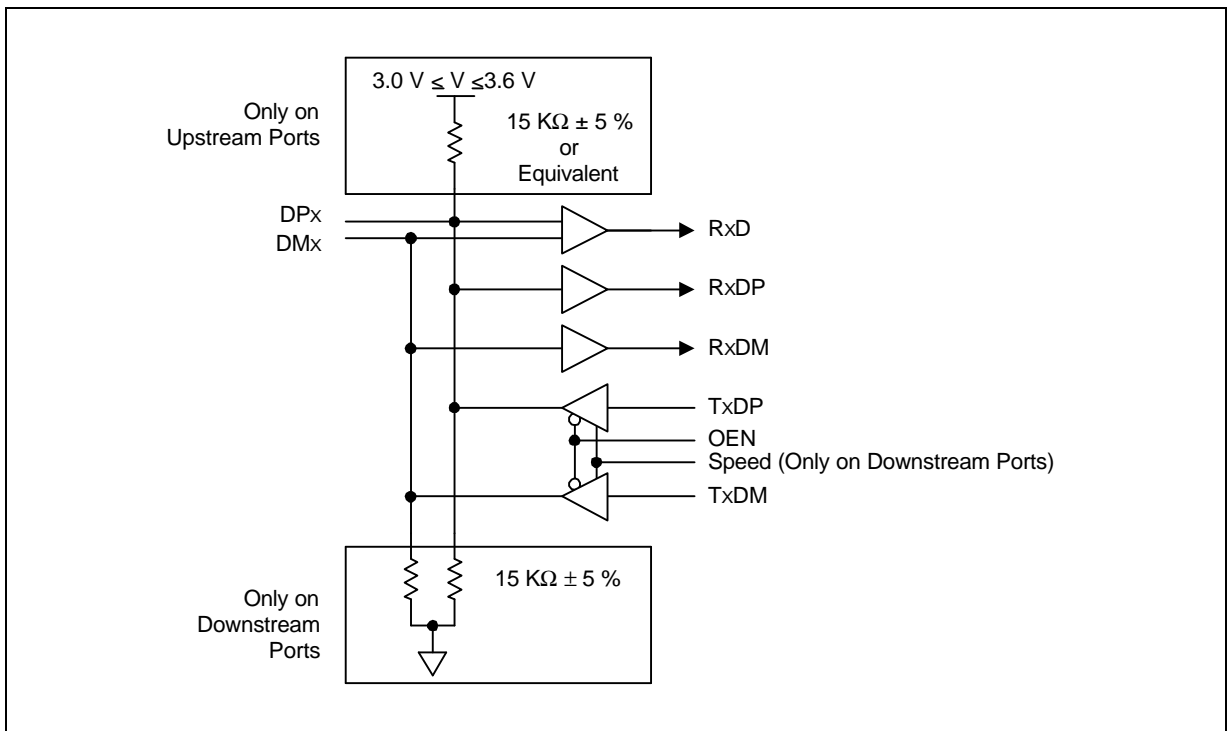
Only on Upstream Ports

3.0 V $\leq$ V $\leq$3.6 V

15 K$\Omega$ $\pm$ 5 % or Equivalent

DPx
DMx

RxD

RxDP

RxDM

TxDP

OEN

Speed (Only on Downstream Ports)

TxDM

Only on Downstream Ports

15 K$\Omega$ $\pm$ 5 %